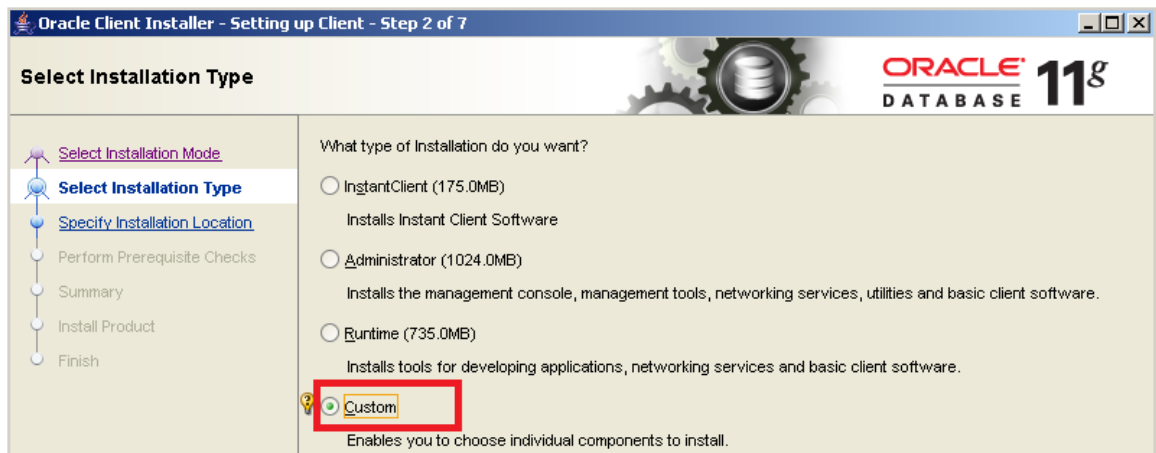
Oracle Client Installer - Setting up Client - Step 2 of 7

Select Installation Type

ORACLE DATABASE 11g

Select Installation Mode
Select Installation Type
Specify Installation Location
Perform Prerequisite Checks
Summary
Install Product
Finish

What type of Installation do you want?

InstantClient (175.0MB)

Installs Instant Client Software

Administrator (1024.0MB)

Installs the management console, management tools, networking services, utilities and basic client software.

Runtime (735.0MB)

Installs tools for developing applications, networking services and basic client software.

Custom

Enables you to choose individual components to install.